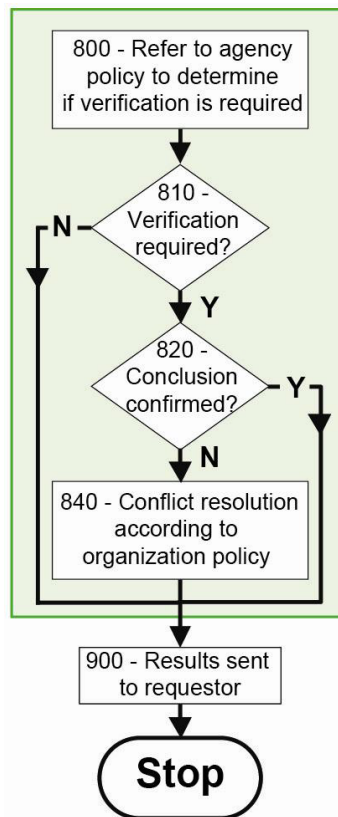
800 - Refer to agency policy to determine if verification is required

810 - Verification required?

N

Y

820 - Conclusion confirmed?

Y

N

840 - Conflict resolution according to organization policy

900 - Results sent to requestor

Stop